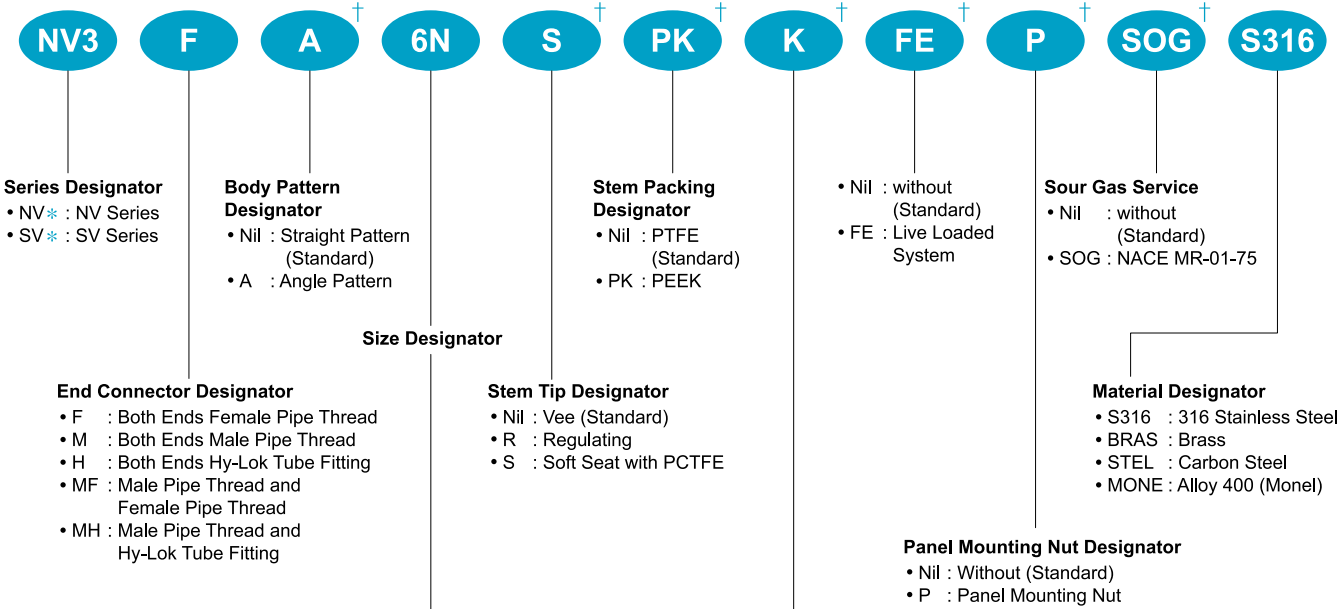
NV3 F A† 6N S† PK† K† FE† P† SOG† S316

Series Designator
• NV✻ : NV Series
• SV✻ : SV Series

Body Pattern Designator
• Nil : Straight Pattern (Standard)
• A : Angle Pattern

Stem Packing Designator
• Nil : PTFE (Standard)
• PK : PEEK

• Nil : without (Standard)
• FE : Live Loaded System

Sour Gas Service
• Nil : without (Standard)
• SOG : NACE MR-01-75

Size Designator

End Connector Designator
• F : Both Ends Female Pipe Thread
• M : Both Ends Male Pipe Thread
• H : Both Ends Hy-Lok Tube Fitting
• MF : Male Pipe Thread and Female Pipe Thread
• MH : Male Pipe Thread and Hy-Lok Tube Fitting

Stem Tip Designator
• Nil : Vee (Standard)
• R : Regulating
• S : Soft Seat with PCTFE

Material Designator
• S316 : 316 Stainless Steel
• BRAS : Brass
• STEL : Carbon Steel
• MONE : Alloy 400 (Monel)

Panel Mounting Nut Designator
• Nil : Without (Standard)
• P : Panel Mounting Nut